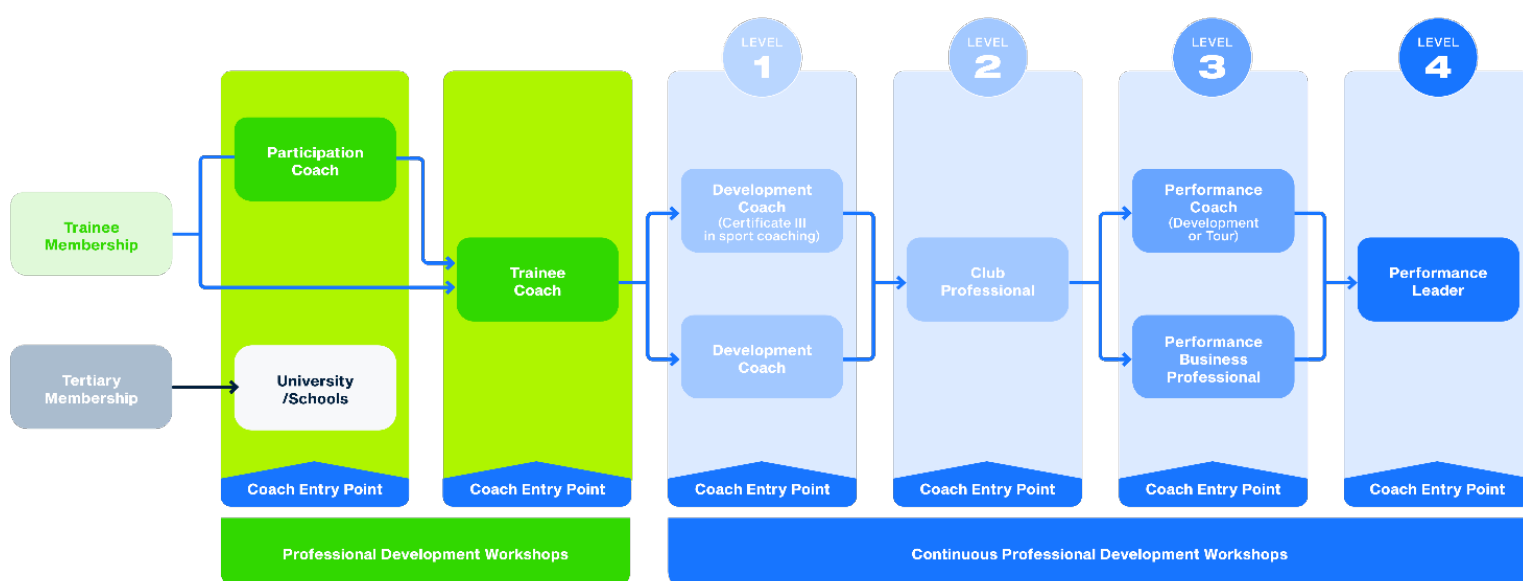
LEVEL 1

LEVEL 2

LEVEL 3

LEVEL 4

Trainee Membership

Tertiary Membership

Participation Coach

University /Schools

Trainee Coach

Development Coach (Certificate III in sport coaching)

Development Coach

Club Professional

Performance Coach (Development or Tour)

Performance Business Professional

Performance Leader

Coach Entry Point

Coach Entry Point

Coach Entry Point

Coach Entry Point

Coach Entry Point

Coach Entry Point

Professional Development Workshops

Continuous Professional Development Workshops